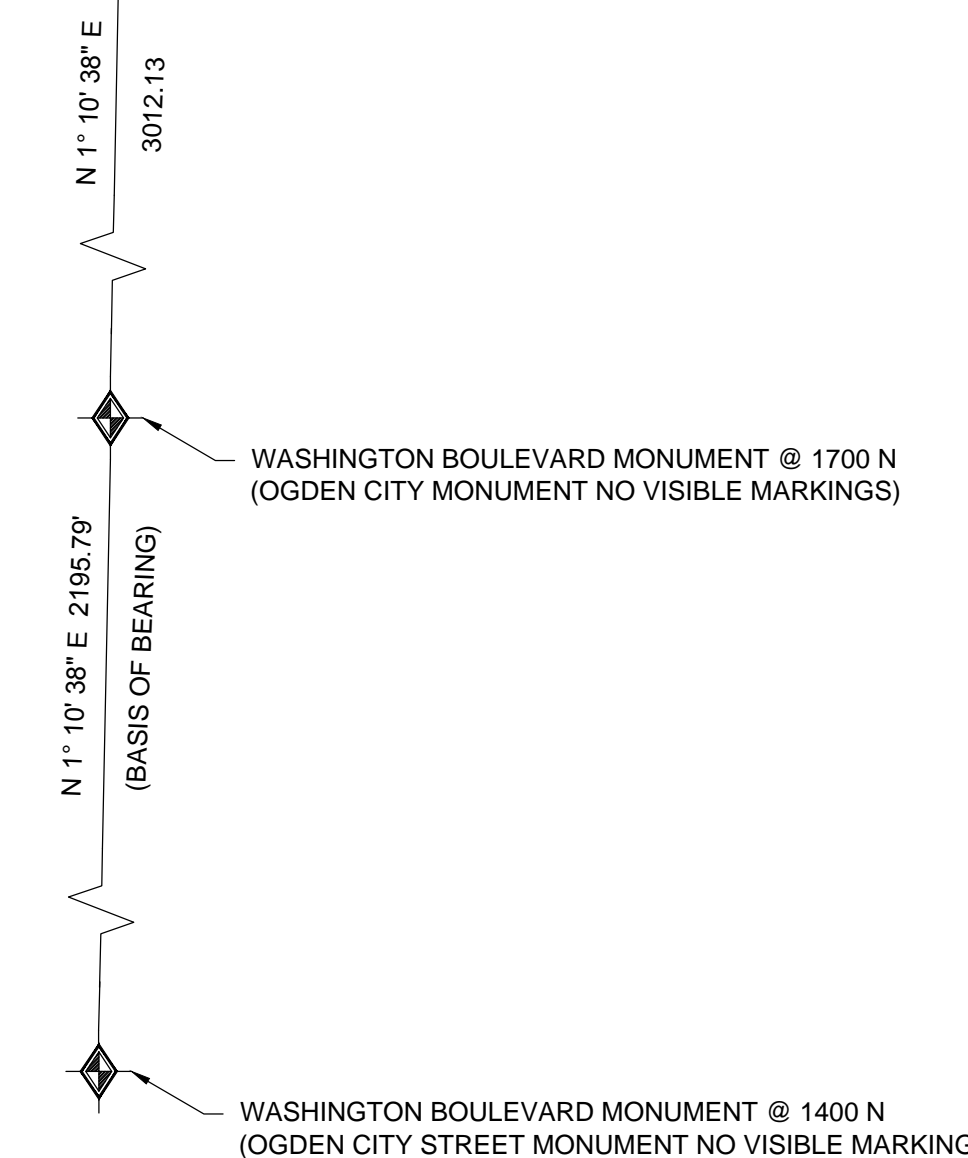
N 1° 10' 38" E
3012.13

WASHINGTON BOULEVARD MONUMENT @ 1700 N
(OGDEN CITY MONUMENT NO VISIBLE MARKINGS)

N 1° 10' 38" E 2195.79'
(BASIS OF BEARING)

WASHINGTON BOULEVARD MONUMENT @ 1400 N
(OGDEN CITY STREET MONUMENT NO VISIBLE MARKING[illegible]